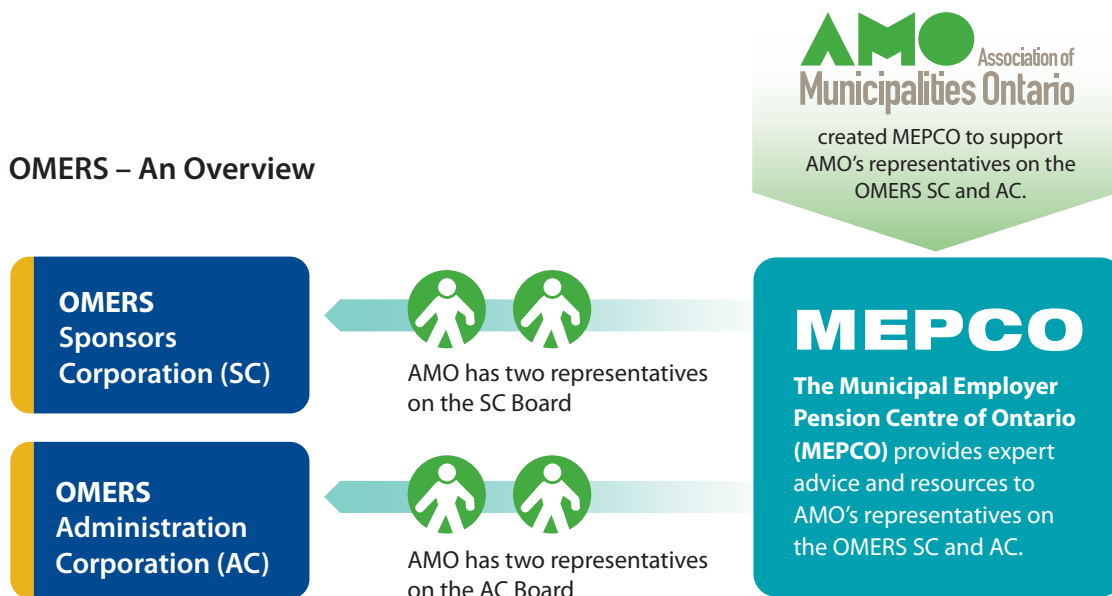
AMO Association of Municipalities Ontario

created MEPCO to support AMO's representatives on the OMERS SC and AC.

OMERS – An Overview

OMERS Sponsors Corporation (SC)

AMO has two representatives on the SC Board

OMERS Administration Corporation (AC)

AMO has two representatives on the AC Board

MEPCO

**The Municipal Employer Pension Centre of Ontario (MEPCO)** provides expert advice and resources to AMO's representatives on the OMERS SC and AC.